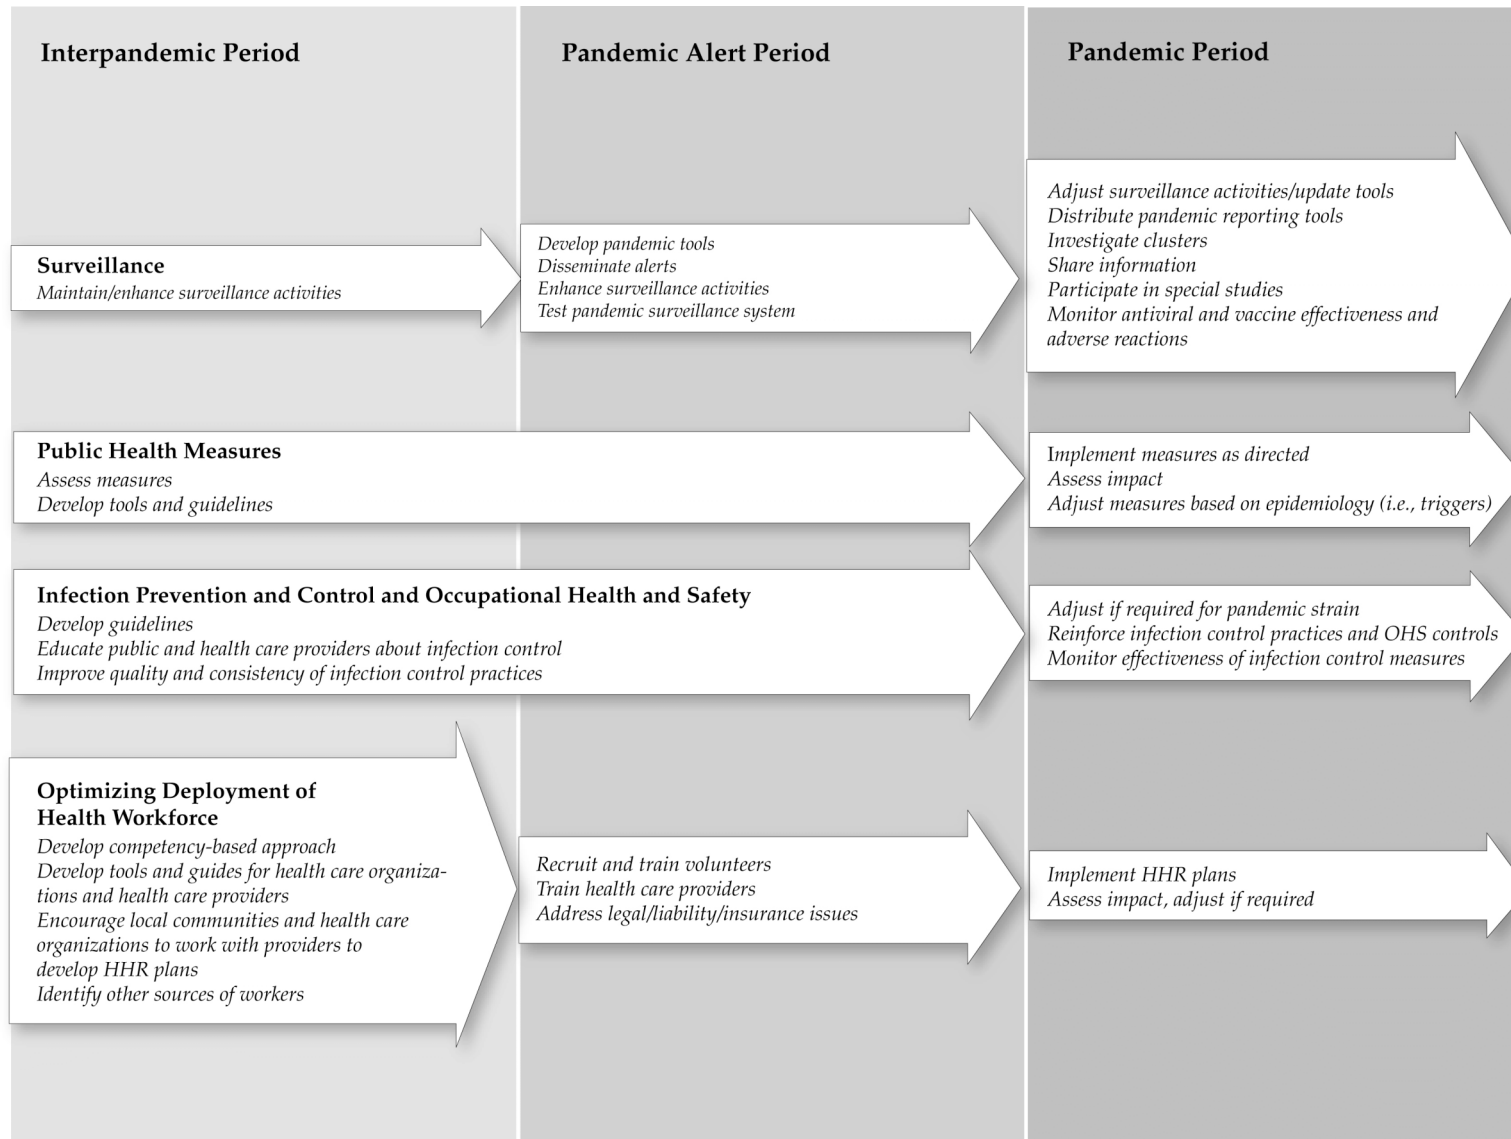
Interpandemic Period

Pandemic Alert Period

Pandemic Period

Surveillance
Maintain/enhance surveillance activities

Develop pandemic tools
Disseminate alerts
Enhance surveillance activities
Test pandemic surveillance system

Adjust surveillance activities/update tools
Distribute pandemic reporting tools
Investigate clusters
Share information
Participate in special studies
Monitor antiviral and vaccine effectiveness and adverse reactions

Public Health Measures
Assess measures
Develop tools and guidelines

Implement measures as directed
Assess impact
Adjust measures based on epidemiology (i.e., triggers)

Infection Prevention and Control and Occupational Health and Safety
Develop guidelines
Educate public and health care providers about infection control
Improve quality and consistency of infection control practices

Adjust if required for pandemic strain
Reinforce infection control practices and OHS controls
Monitor effectiveness of infection control measures

Optimizing Deployment of Health Workforce
Develop competency-based approach
Develop tools and guides for health care organizations and health care providers
Encourage local communities and health care organizations to work with providers to develop HHR plans
Identify other sources of workers

Recruit and train volunteers
Train health care providers
Address legal/liability/insurance issues

Implement HHR plans
Assess impact, adjust if required